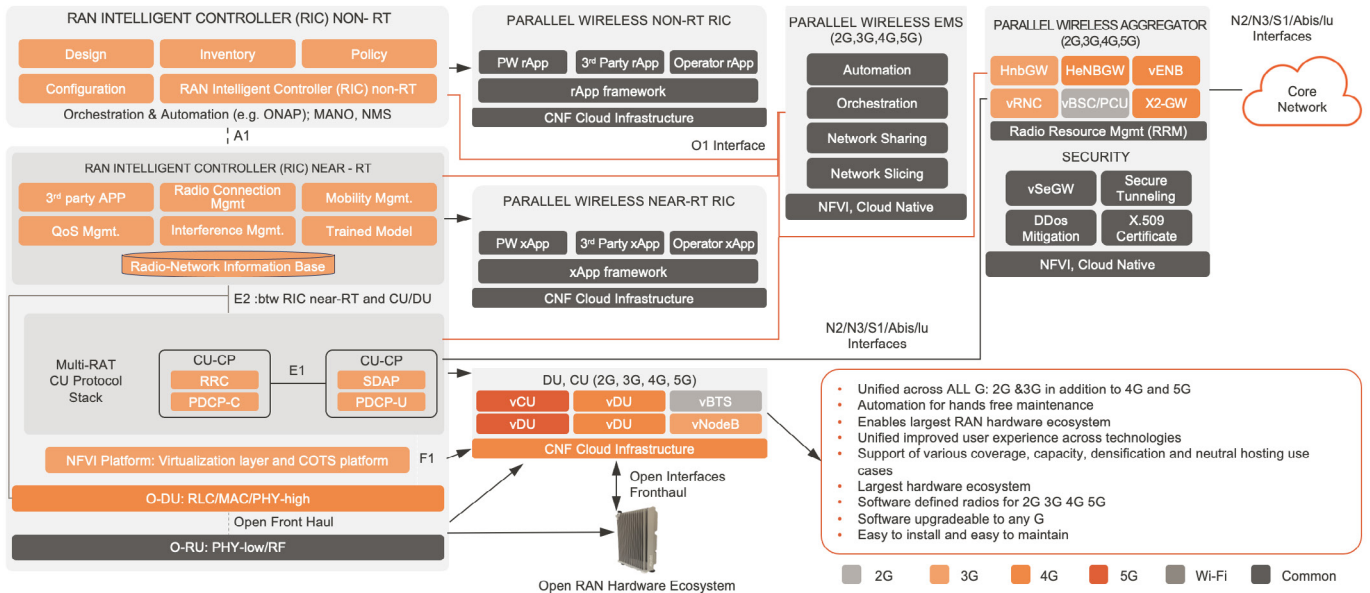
RAN INTELLIGENT CONTROLLER (RIC) NON- RT

Design
Inventory
Policy
Configuration
RAN Intelligent Controller (RIC) non-RT

Orchestration & Automation (e.g. ONAP); MANO, NMS

A1

RAN INTELLIGENT CONTROLLER (RIC) NEAR - RT

3rd party APP
Radio Connection Mgmt
Mobility Mgmt.
QoS Mgmt.
Interference Mgmt.
Trained Model
Radio-Network Information Base

E2 :btw RIC near-RT and CU/DU

Multi-RAT CU Protocol Stack

CU-CP
RRC
PDCP-C

E1

CU-CP
SDAP
PDCP-U

NFVI Platform: Virtualization layer and COTS platform

F1

O-DU: RLC/MAC/PHY-high

Open Front Haul

O-RU: PHY-low/RF

PARALLEL WIRELESS NON-RT RIC

PW rApp
3rd Party rApp
Operator rApp
rApp framework
CNF Cloud Infrastructure

O1 Interface

PARALLEL WIRELESS NEAR-RT RIC

PW xApp
3rd Party xApp
Operator xApp
xApp framework
CNF Cloud Infrastructure

N2/N3/S1/Abis/Iu Interfaces

DU, CU (2G, 3G, 4G, 5G)

vCU
vDU
vBTS
vDU
vDU
vNodeB
CNF Cloud Infrastructure

Open Interfaces Fronthaul

Open RAN Hardware Ecosystem

PARALLEL WIRELESS EMS (2G,3G,4G,5G)

Automation
Orchestration
Network Sharing
Network Slicing
NFVI, Cloud Native

PARALLEL WIRELESS AGGREGATOR (2G,3G,4G,5G)

HnbGW
HeNBGW
vENB
vRNC
vBSC/PCU
X2-GW
Radio Resource Mgmt (RRM)

SECURITY

vSeGW
Secure Tunneling
DDos Mitigation
X.509 Certificate
NFVI, Cloud Native

N2/N3/S1/Abis/Iu Interfaces

Core Network

• Unified across ALL G: 2G &3G in addition to 4G and 5G
• Automation for hands free maintenance
• Enables largest RAN hardware ecosystem
• Unified improved user experience across technologies
• Support of various coverage, capacity, densification and neutral hosting use cases
• Largest hardware ecosystem
• Software defined radios for 2G 3G 4G 5G
• Software upgradeable to any G
• Easy to install and easy to maintain

2G
3G
4G
5G
Wi-Fi
Common